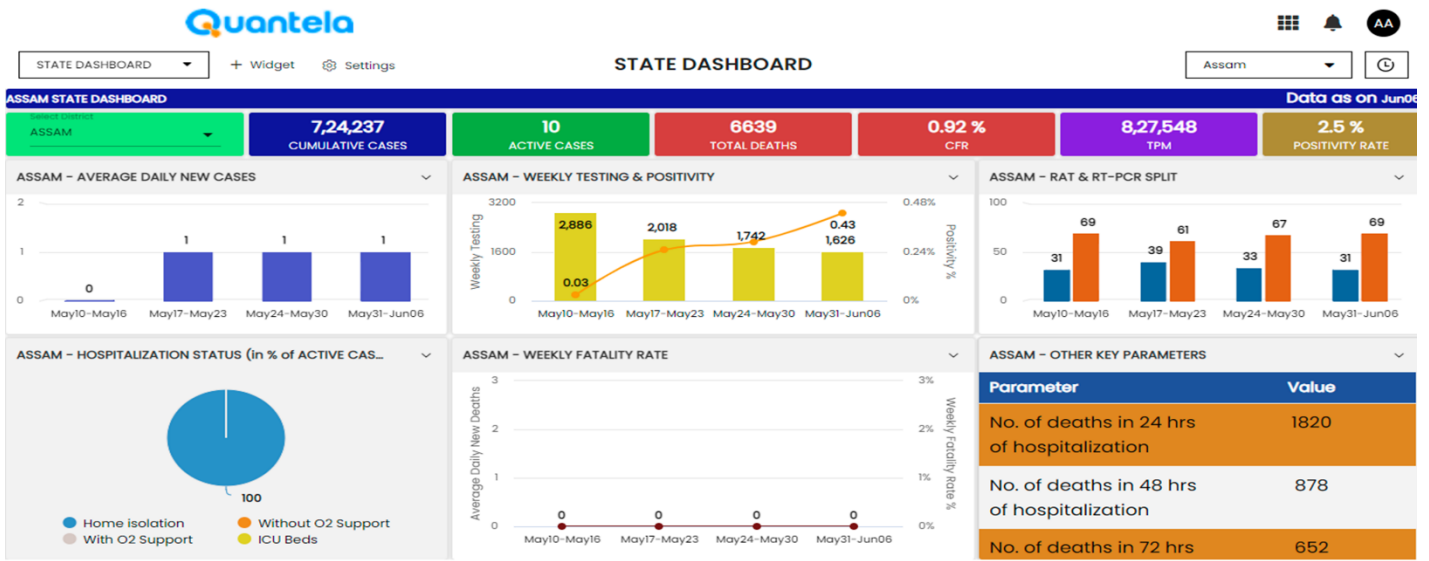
Quantela

AA

STATE DASHBOARD

+ Widget

Settings

STATE DASHBOARD

Assam

ASSAM STATE DASHBOARD

Data as on Jun06

Select District
ASSAM

7,24,237
CUMULATIVE CASES

10
ACTIVE CASES

6639
TOTAL DEATHS

0.92 %
CFR

8,27,548
TPM

2.5 %
POSITIVITY RATE

ASSAM - AVERAGE DAILY NEW CASES

2
1
0

0
1
1
1

May10-May16
May17-May23
May24-May30
May31-Jun06

ASSAM - WEEKLY TESTING & POSITIVITY

3200
1600
0

Weekly Testing

0.48%
0.24%
0%

Positivity %

2,886
0.03
2,018
1,742
0.43
1,626

May10-May16
May17-May23
May24-May30
May31-Jun06

ASSAM - RAT & RT-PCR SPLIT

100
50
0

31
69
39
61
33
67
31
69

May10-May16
May17-May23
May24-May30
May31-Jun06

ASSAM - HOSPITALIZATION STATUS (in % of ACTIVE CAS...

100

Home isolation
Without O2 Support
With O2 Support
ICU Beds

ASSAM - WEEKLY FATALITY RATE

3
2
1
0

Average Daily New Deaths

3%
2%
1%
0%

Weekly Fatality Rate %

0
0
0
0

May10-May16
May17-May23
May24-May30
May31-Jun06

ASSAM - OTHER KEY PARAMETERS

| Parameter | Value |
|---|---|
| No. of deaths in 24 hrs of hospitalization | 1820 |
| No. of deaths in 48 hrs of hospitalization | 878 |
| No. of deaths in 72 hrs | 652 |